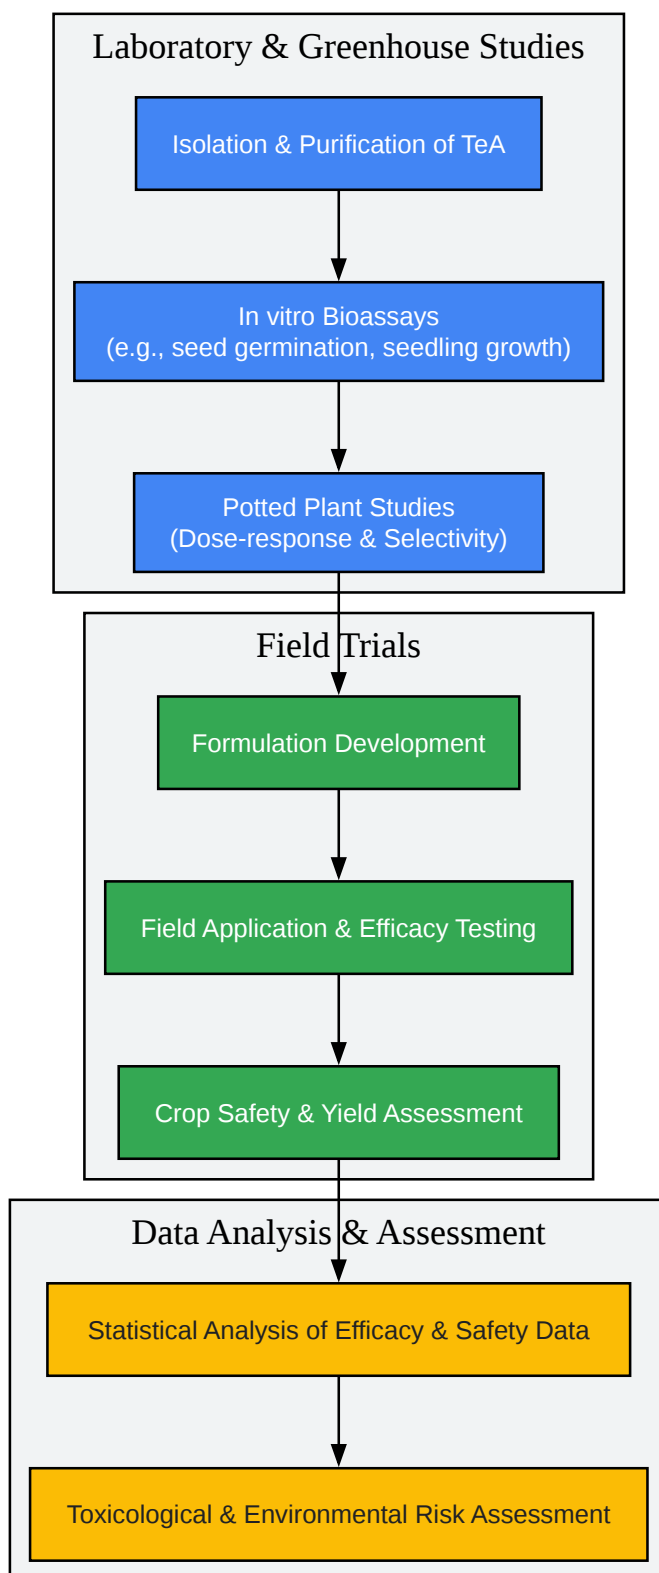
Laboratory & Greenhouse Studies

Isolation & Purification of TeA

In vitro Bioassays
(e.g., seed germination, seedling growth)

Potted Plant Studies
(Dose-response & Selectivity)

Field Trials

Formulation Development

Field Application & Efficacy Testing

Crop Safety & Yield Assessment

Data Analysis & Assessment

Statistical Analysis of Efficacy & Safety Data

Toxicological & Environmental Risk Assessment